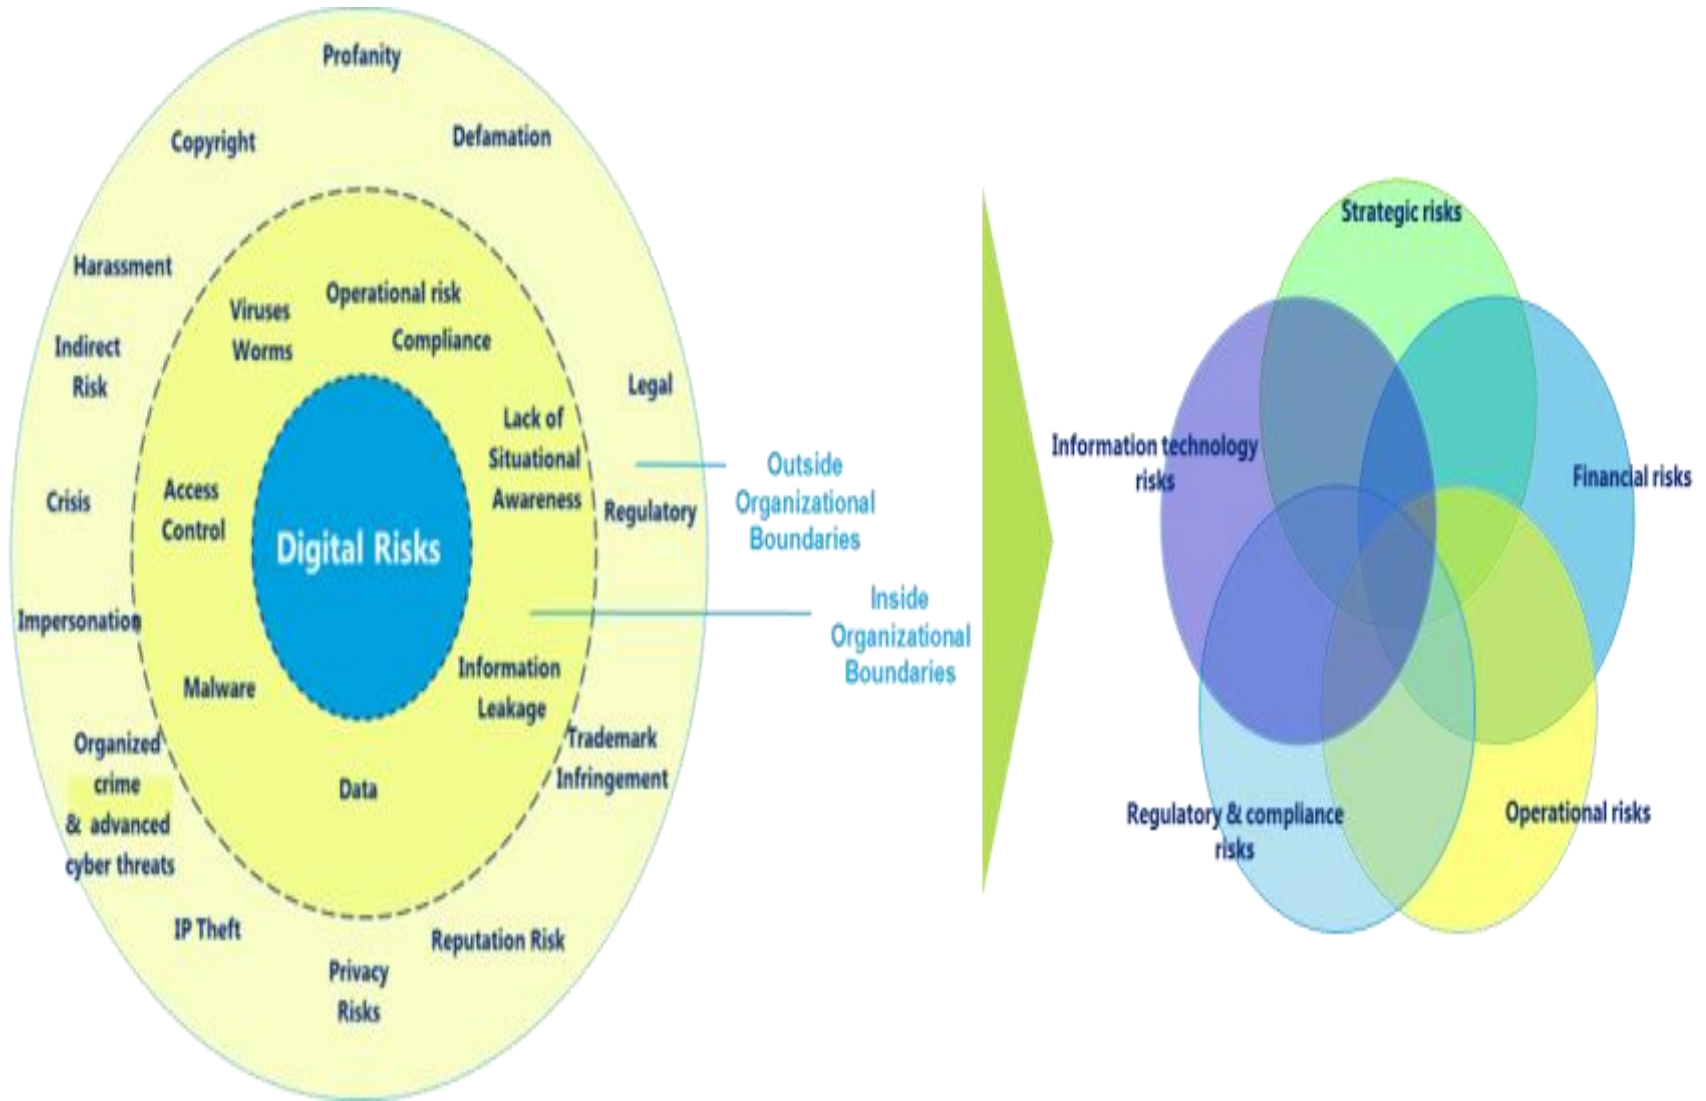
Profanity

Copyright

Defamation

Harassment

Indirect Risk

Legal

Crisis

Regulatory

Impersonation

Organized crime & advanced cyber threats

Trademark Infringement

IP Theft

Privacy Risks

Reputation Risk

Operational risk

Viruses Worms

Compliance

Lack of Situational Awareness

Access Control

Digital Risks

Malware

Information Leakage

Data

Outside Organizational Boundaries

Inside Organizational Boundaries

Strategic risks

Information technology risks

Financial risks

Regulatory & compliance risks

Operational risks